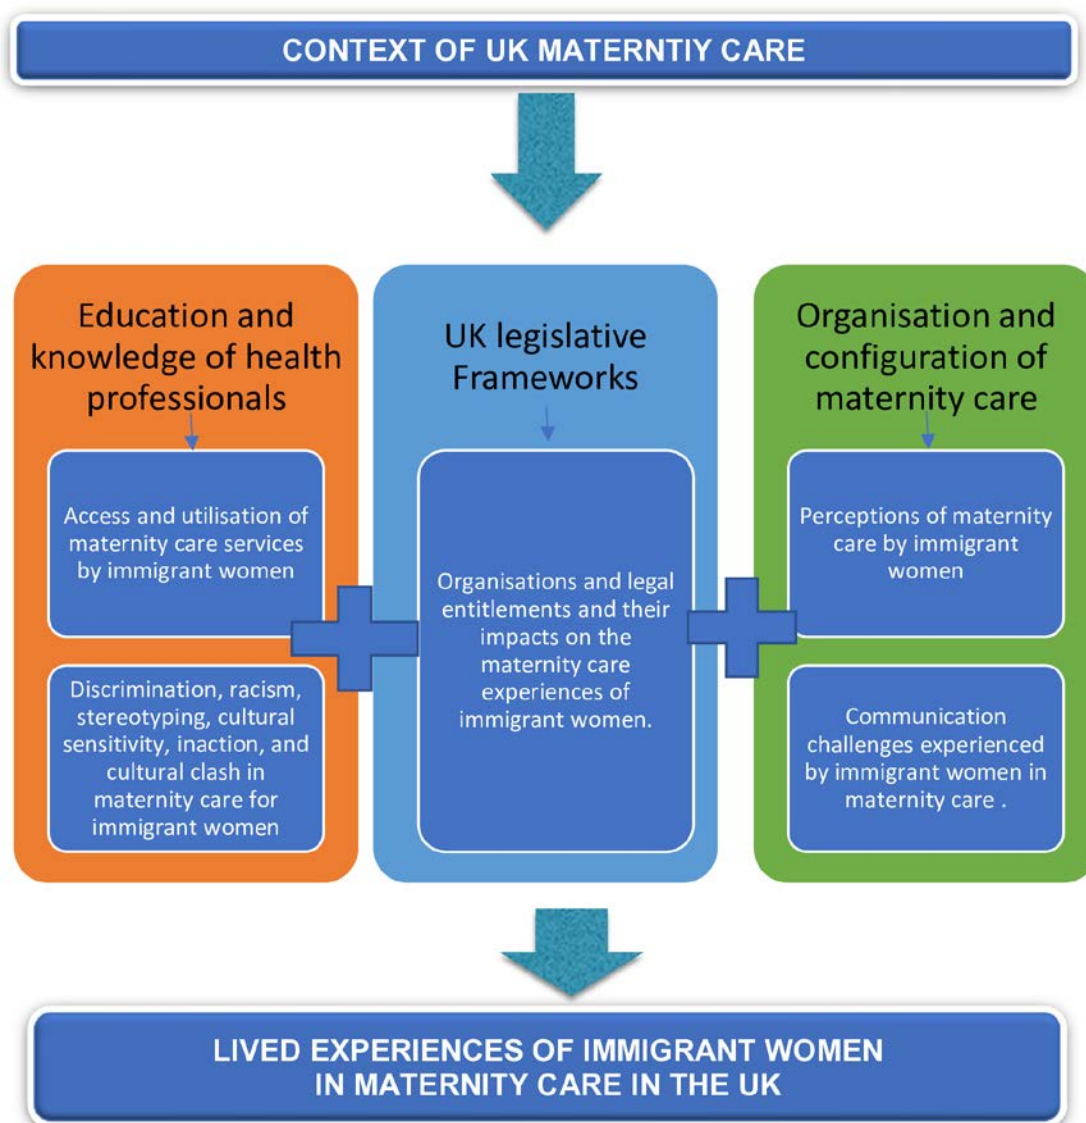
CONTEXT OF UK MATERNTIY CARE

Education and knowledge of health professionals

Access and utilisation of maternity care services by immigrant women

Discrimination, racism, stereotyping, cultural sensitivity, inaction, and cultural clash in maternity care for immigrant women

UK legislative Frameworks

Organisations and legal entitlements and their impacts on the maternity care experiences of immigrant women.

Organisation and configuration of maternity care

Perceptions of maternity care by immigrant women

Communication challenges experienced by immigrant women in maternity care .

LIVED EXPERIENCES OF IMMIGRANT WOMEN IN MATERNITY CARE IN THE UK